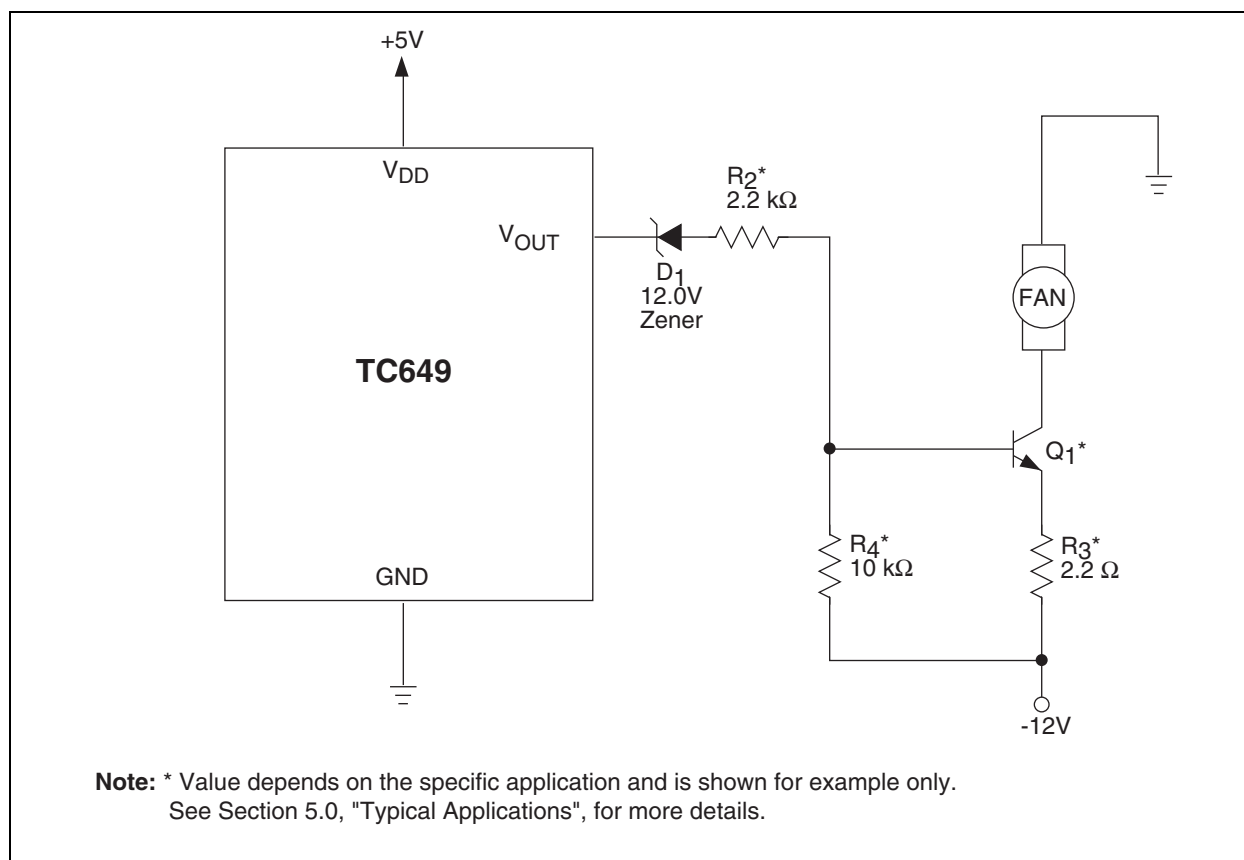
+5V

$V_{DD}$

$V_{OUT}$

TC649

GND

$R_2$*
2.2 kΩ

$D_1$
12.0V
Zener

FAN

$Q_1$*

$R_4$*
10 kΩ

$R_3$*
2.2 Ω

-12V

**Note:** * Value depends on the specific application and is shown for example only. See Section 5.0, "Typical Applications", for more details.